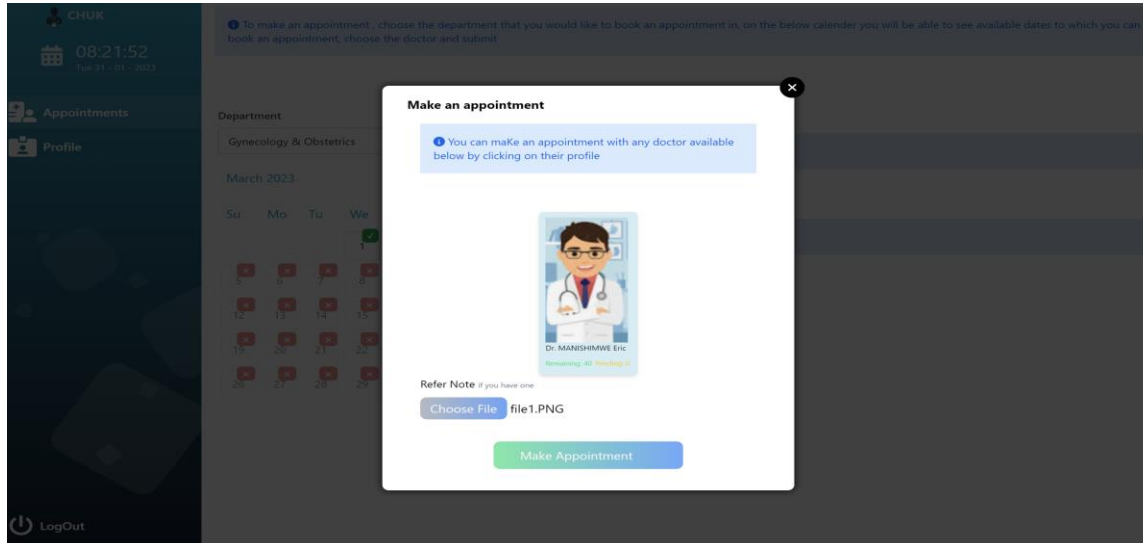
CHUK

08:21:52
Tue 31 - 01 - 2023

Appointments

Profile

LogOut

To make an appointment , choose the department that you would like to book an appointment in, on the below calender you will be able to see available dates to which you can book an appointment, choose the doctor and submit

Department

Gynecology & Obstetrics

March 2023

Su Mo Tu We

1

5 6 7 8

12 13 14 15

19 20 21 22

26 27 28 29

Make an appointment

You can maKe an appointment with any doctor available below by clicking on their profile

Dr. MANISHIMWE Eric
Remaining: 40 Pending: 0

Refer Note if you have one

Choose File file1.PNG

Make Appointment